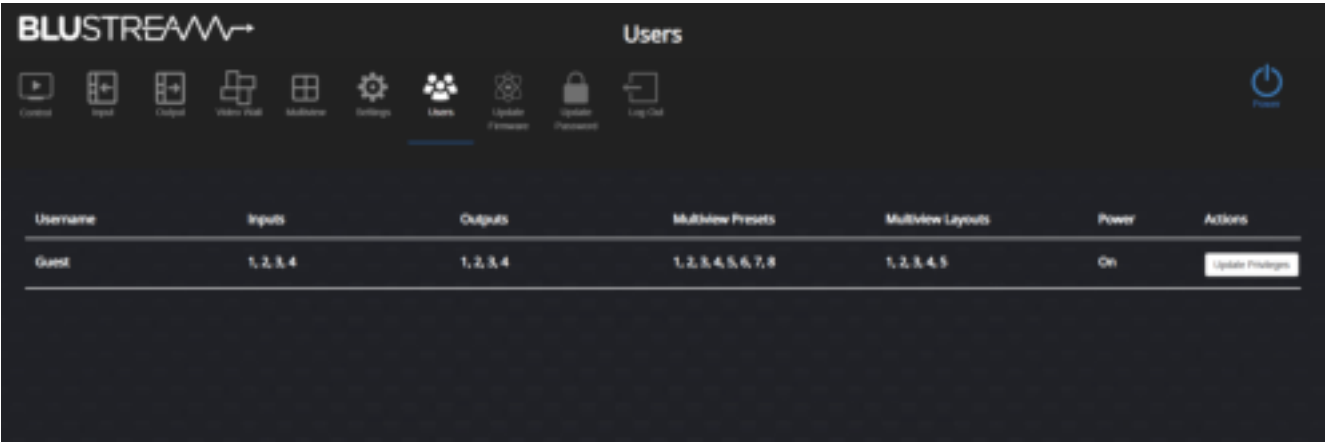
BLUSTREAM

Users

Control Input Output Video Wall Multiview Settings Users Update Firmware Update Password Log Out

Power

| Username | Inputs | Outputs | Multiview Presets | Multiview Layouts | Power | Actions |
|---|---|---|---|---|---|---|
| Guest | 1, 2, 3, 4 | 1, 2, 3, 4 | 1, 2, 3, 4, 5, 6, 7, 8 | 1, 2, 3, 4, 5 | On | Update Privileges |